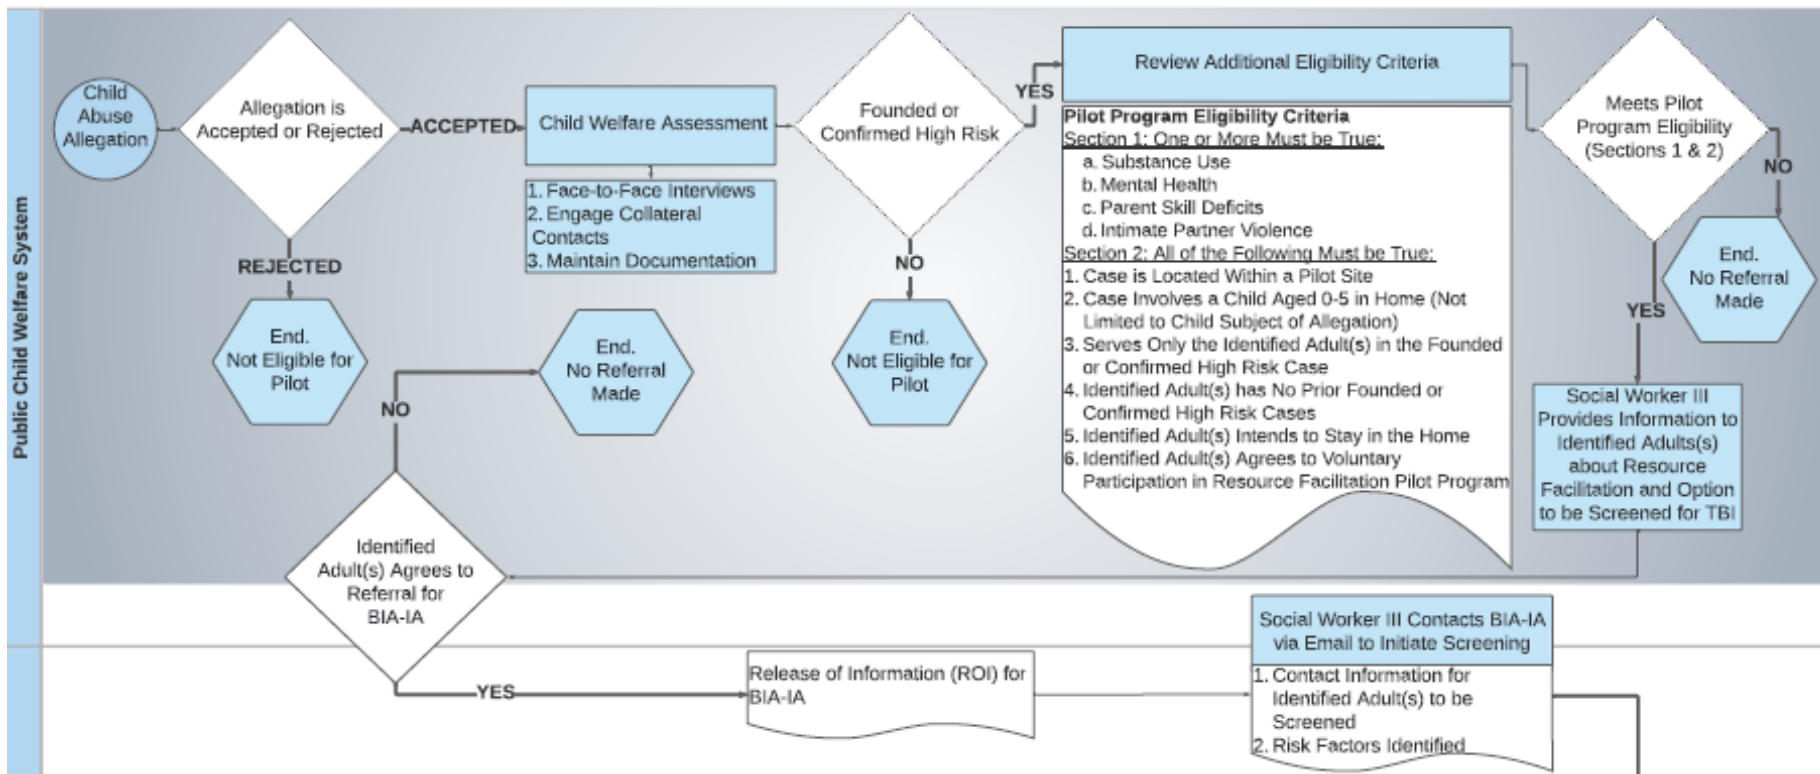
Public Child Welfare System

Child Abuse Allegation

Allegation is Accepted or Rejected

ACCEPTED

Child Welfare Assessment

1. Face-to-Face Interviews
2. Engage Collateral Contacts
3. Maintain Documentation

Founded or Confirmed High Risk

YES

Review Additional Eligibility Criteria

Pilot Program Eligibility Criteria
Section 1: One or More Must be True:
a. Substance Use
b. Mental Health
c. Parent Skill Deficits
d. Intimate Partner Violence
Section 2: All of the Following Must be True:
1. Case is Located Within a Pilot Site
2. Case Involves a Child Aged 0-5 in Home (Not Limited to Child Subject of Allegation)
3. Serves Only the Identified Adult(s) in the Founded or Confirmed High Risk Case
4. Identified Adult(s) has No Prior Founded or Confirmed High Risk Cases
5. Identified Adult(s) Intends to Stay in the Home
6. Identified Adult(s) Agrees to Voluntary Participation in Resource Facilitation Pilot Program

Meets Pilot Program Eligibility (Sections 1 & 2)

NO

End. No Referral Made

YES

Social Worker III Provides Information to Identified Adults(s) about Resource Facilitation and Option to be Screened for TBI

REJECTED

End. Not Eligible for Pilot

NO

End. No Referral Made

NO

End. Not Eligible for Pilot

Identified Adult(s) Agrees to Referral for BIA-IA

YES

Release of Information (ROI) for BIA-IA

Social Worker III Contacts BIA-IA via Email to Initiate Screening

1. Contact Information for Identified Adult(s) to be Screened
2. Risk Factors Identified